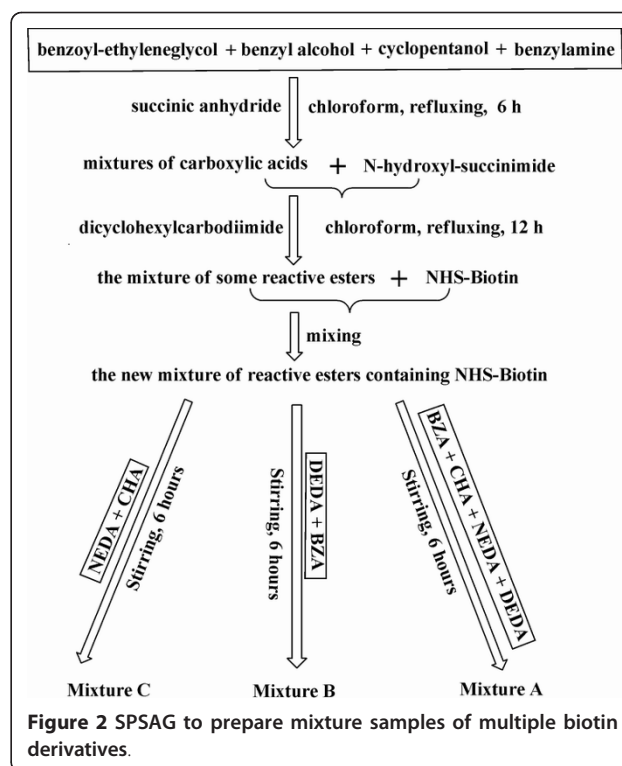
benzoyl-ethyleneglycol + benzyl alcohol + cyclopentanol + benzylamine

succinic anhydride

chloroform, refluxing, 6 h

mixtures of carboxylic acids + N-hydroxyl-succinimide

dicyclohexylcarbodiimide

chloroform, refluxing, 12 h

the mixture of some reactive esters + NHS-Biotin

mixing

the new mixture of reactive esters containing NHS-Biotin

NEDA + CHA

Stirring, 6 hours

DEDA + BZA

Stirring, 6 hours

BZA + CHA + NEDA + DEDA

Stirring, 6 hours

Mixture C

Mixture B

Mixture A

**Figure 2** SPSAG to prepare mixture samples of multiple biotin derivatives.